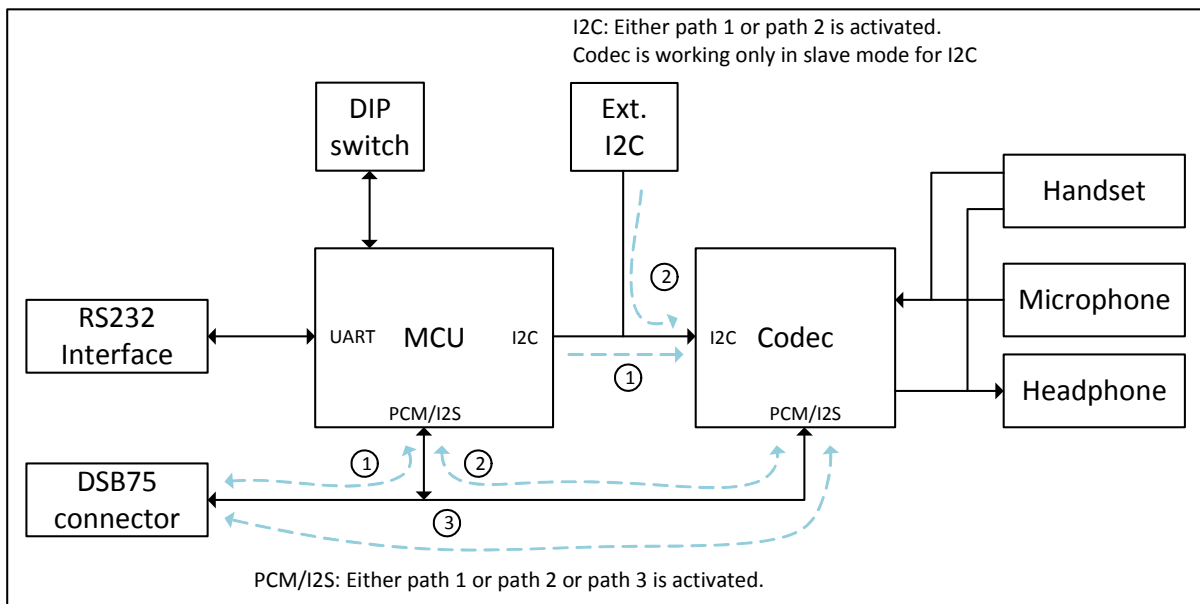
I2C: Either path 1 or path 2 is activated.
Codec is working only in slave mode for I2C

DIP switch

Ext. I2C

Handset

RS232 Interface

UART

MCU

I2C

2

I2C

Codec

Microphone

1

Headphone

PCM/I2S

PCM/I2S

DSB75 connector

1

2

3

PCM/I2S: Either path 1 or path 2 or path 3 is activated.